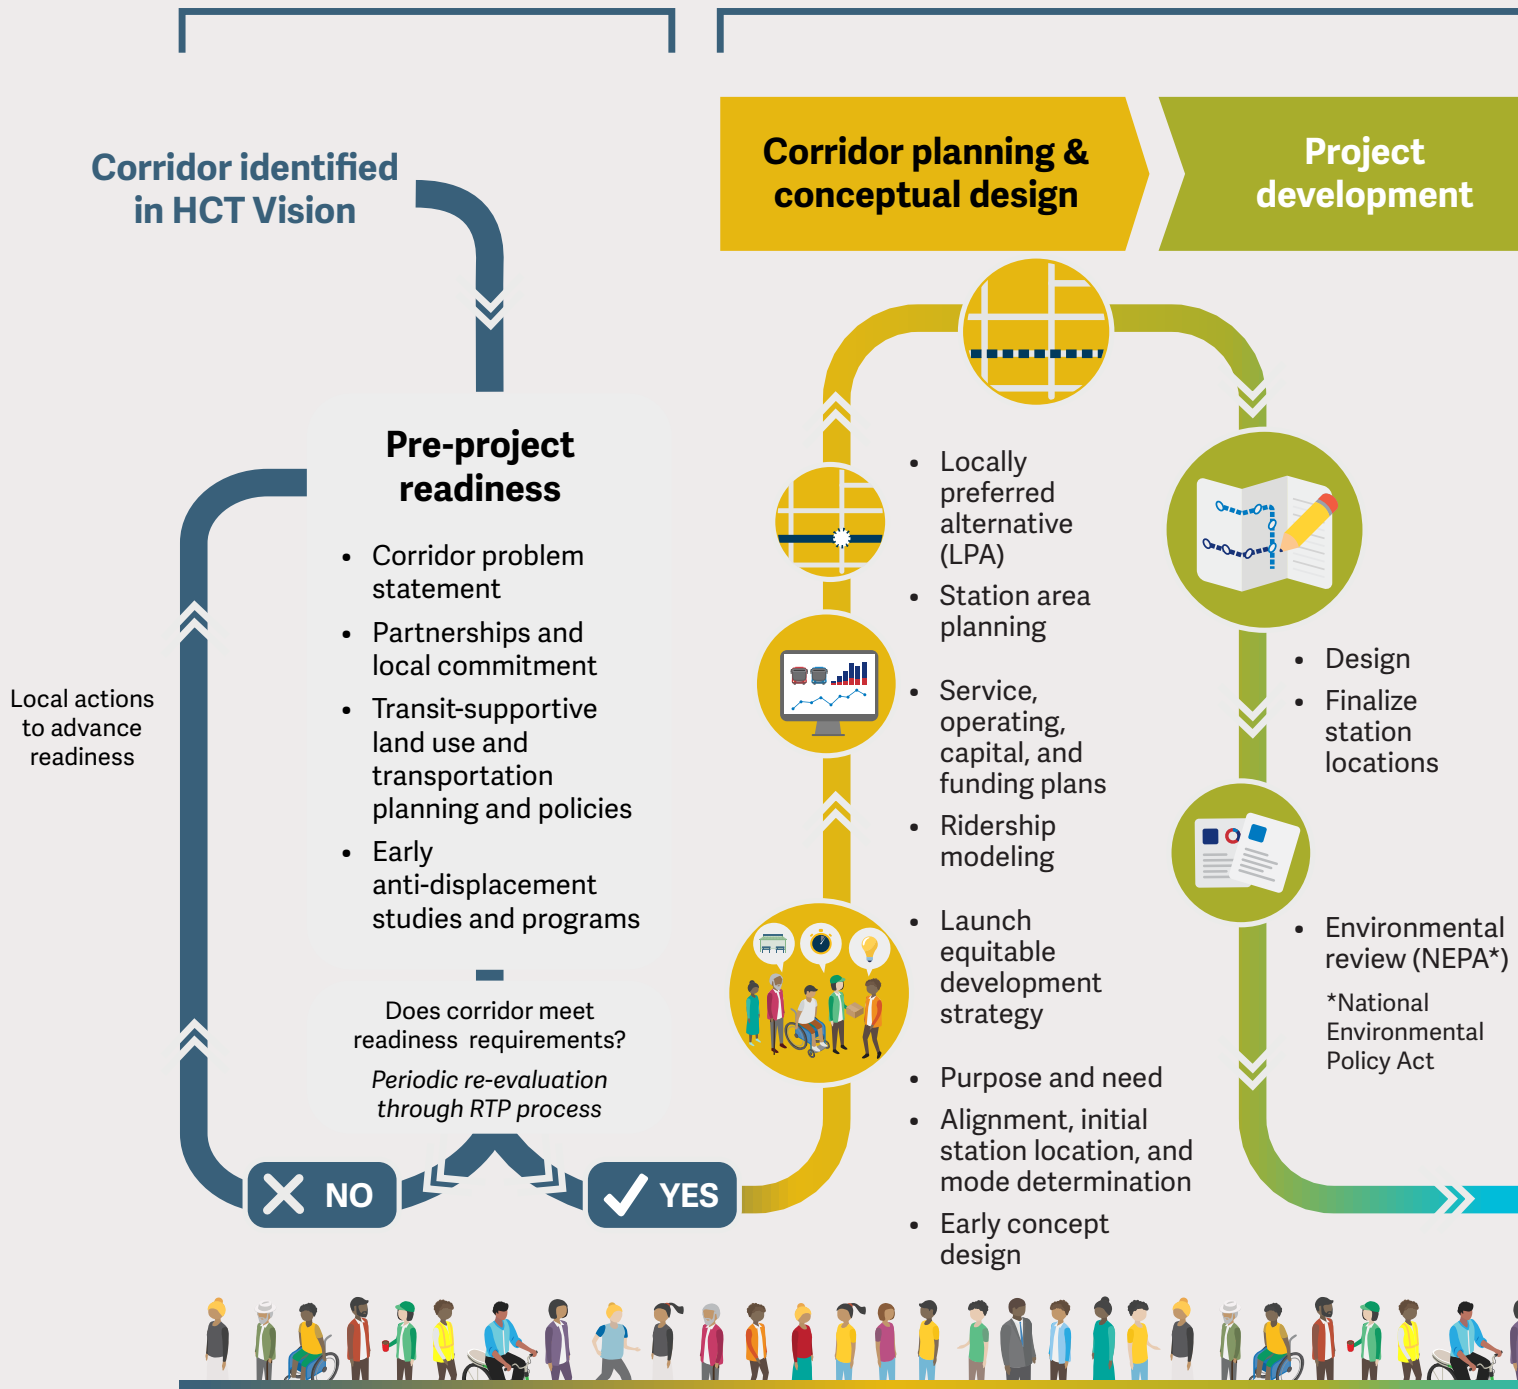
Corridor identified in HCT Vision

Corridor planning & conceptual design

Project development

Pre-project readiness

- Corridor problem statement
- Partnerships and local commitment
- Transit-supportive land use and transportation planning and policies
- Early anti-displacement studies and programs

Local actions to advance readiness

Does corridor meet readiness requirements?

Periodic re-evaluation through RTP process

NO

YES

- Locally preferred alternative (LPA)
- Station area planning
- Service, operating, capital, and funding plans
- Ridership modeling
- Launch equitable development strategy
- Purpose and need
- Alignment, initial station location, and mode determination
- Early concept design

- Design
- Finalize station locations
- Environmental review (NEPA*)

*National Environmental Policy Act